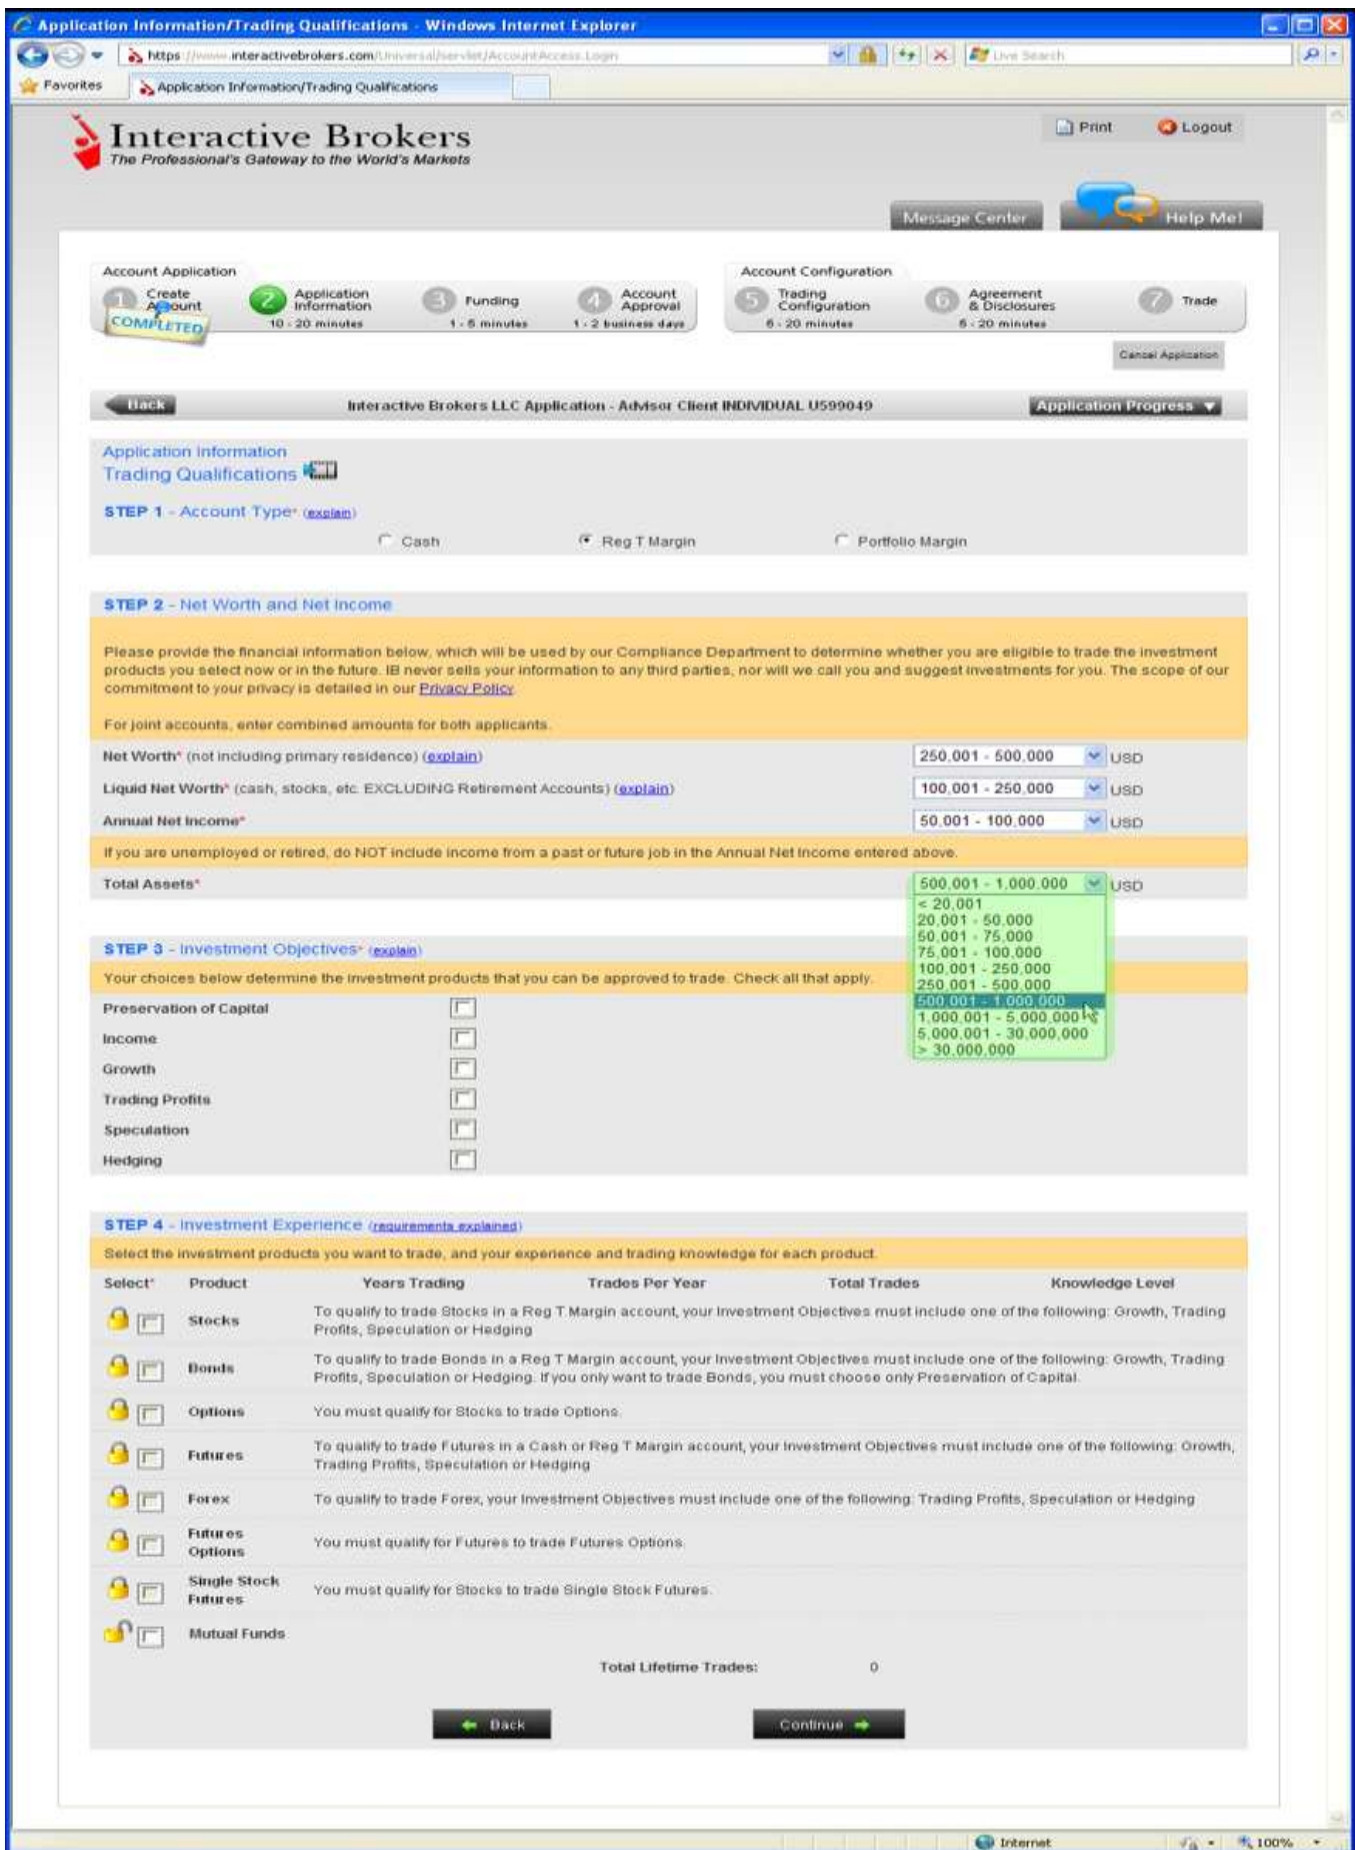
Application Information/Trading Qualifications - Windows Internet Explorer

https://www.interactivebrokers.com/Universal/servlet/AccountAccess.Login

Live Search

Favorites

Application Information/Trading Qualifications

Interactive Brokers
The Professional's Gateway to the World's Markets

Print Logout

Message Center Help Me!

Account Application

1 Create Account COMPLETED

2 Application Information 10 - 20 minutes

3 Funding 1 - 5 minutes

4 Account Approval 1 - 2 business days

Account Configuration

5 Trading Configuration 5 - 20 minutes

6 Agreement & Disclosures 5 - 20 minutes

7 Trade

Cancel Application

Back

Interactive Brokers LLC Application - Advisor Client INDIVIDUAL U599049

Application Progress

Application Information
Trading Qualifications

STEP 1 - Account Type* (explain)

Cash Reg T Margin Portfolio Margin

STEP 2 - Net Worth and Net Income

Please provide the financial information below, which will be used by our Compliance Department to determine whether you are eligible to trade the investment products you select now or in the future. IB never sells your information to any third parties, nor will we call you and suggest investments for you. The scope of our commitment to your privacy is detailed in our Privacy Policy.

For joint accounts, enter combined amounts for both applicants.

Net Worth* (not including primary residence) (explain) 250,001 - 500,000 USD

Liquid Net Worth* (cash, stocks, etc. EXCLUDING Retirement Accounts) (explain) 100,001 - 250,000 USD

Annual Net Income* 50,001 - 100,000 USD

If you are unemployed or retired, do NOT include income from a past or future job in the Annual Net Income entered above.

Total Assets* 500,001 - 1,000,000 USD

< 20,001
20,001 - 50,000
50,001 - 75,000
75,001 - 100,000
100,001 - 250,000
250,001 - 500,000
500,001 - 1,000,000
1,000,001 - 5,000,000
5,000,001 - 30,000,000
> 30,000,000

STEP 3 - Investment Objectives* (explain)

Your choices below determine the investment products that you can be approved to trade. Check all that apply.

Preservation of Capital
Income
Growth
Trading Profits
Speculation
Hedging

STEP 4 - Investment Experience (requirements explained)

Select the investment products you want to trade, and your experience and trading knowledge for each product.

| Select* | Product | Years Trading | Trades Per Year | Total Trades | Knowledge Level |
|---|---|---|---|---|---|
| | Stocks | To qualify to trade Stocks in a Reg T Margin account, your Investment Objectives must include one of the following: Growth, Trading Profits, Speculation or Hedging | | | |
| | Bonds | To qualify to trade Bonds in a Reg T Margin account, your Investment Objectives must include one of the following: Growth, Trading Profits, Speculation or Hedging. If you only want to trade Bonds, you must choose only Preservation of Capital. | | | |
| | Options | You must qualify for Stocks to trade Options. | | | |
| | Futures | To qualify to trade Futures in a Cash or Reg T Margin account, your Investment Objectives must include one of the following: Growth, Trading Profits, Speculation or Hedging | | | |
| | Forex | To qualify to trade Forex, your Investment Objectives must include one of the following: Trading Profits, Speculation or Hedging | | | |
| | Futures Options | You must qualify for Futures to trade Futures Options. | | | |
| | Single Stock Futures | You must qualify for Stocks to trade Single Stock Futures. | | | |
| | Mutual Funds | | | | |

Total Lifetime Trades: 0

Back Continue

Internet 100%